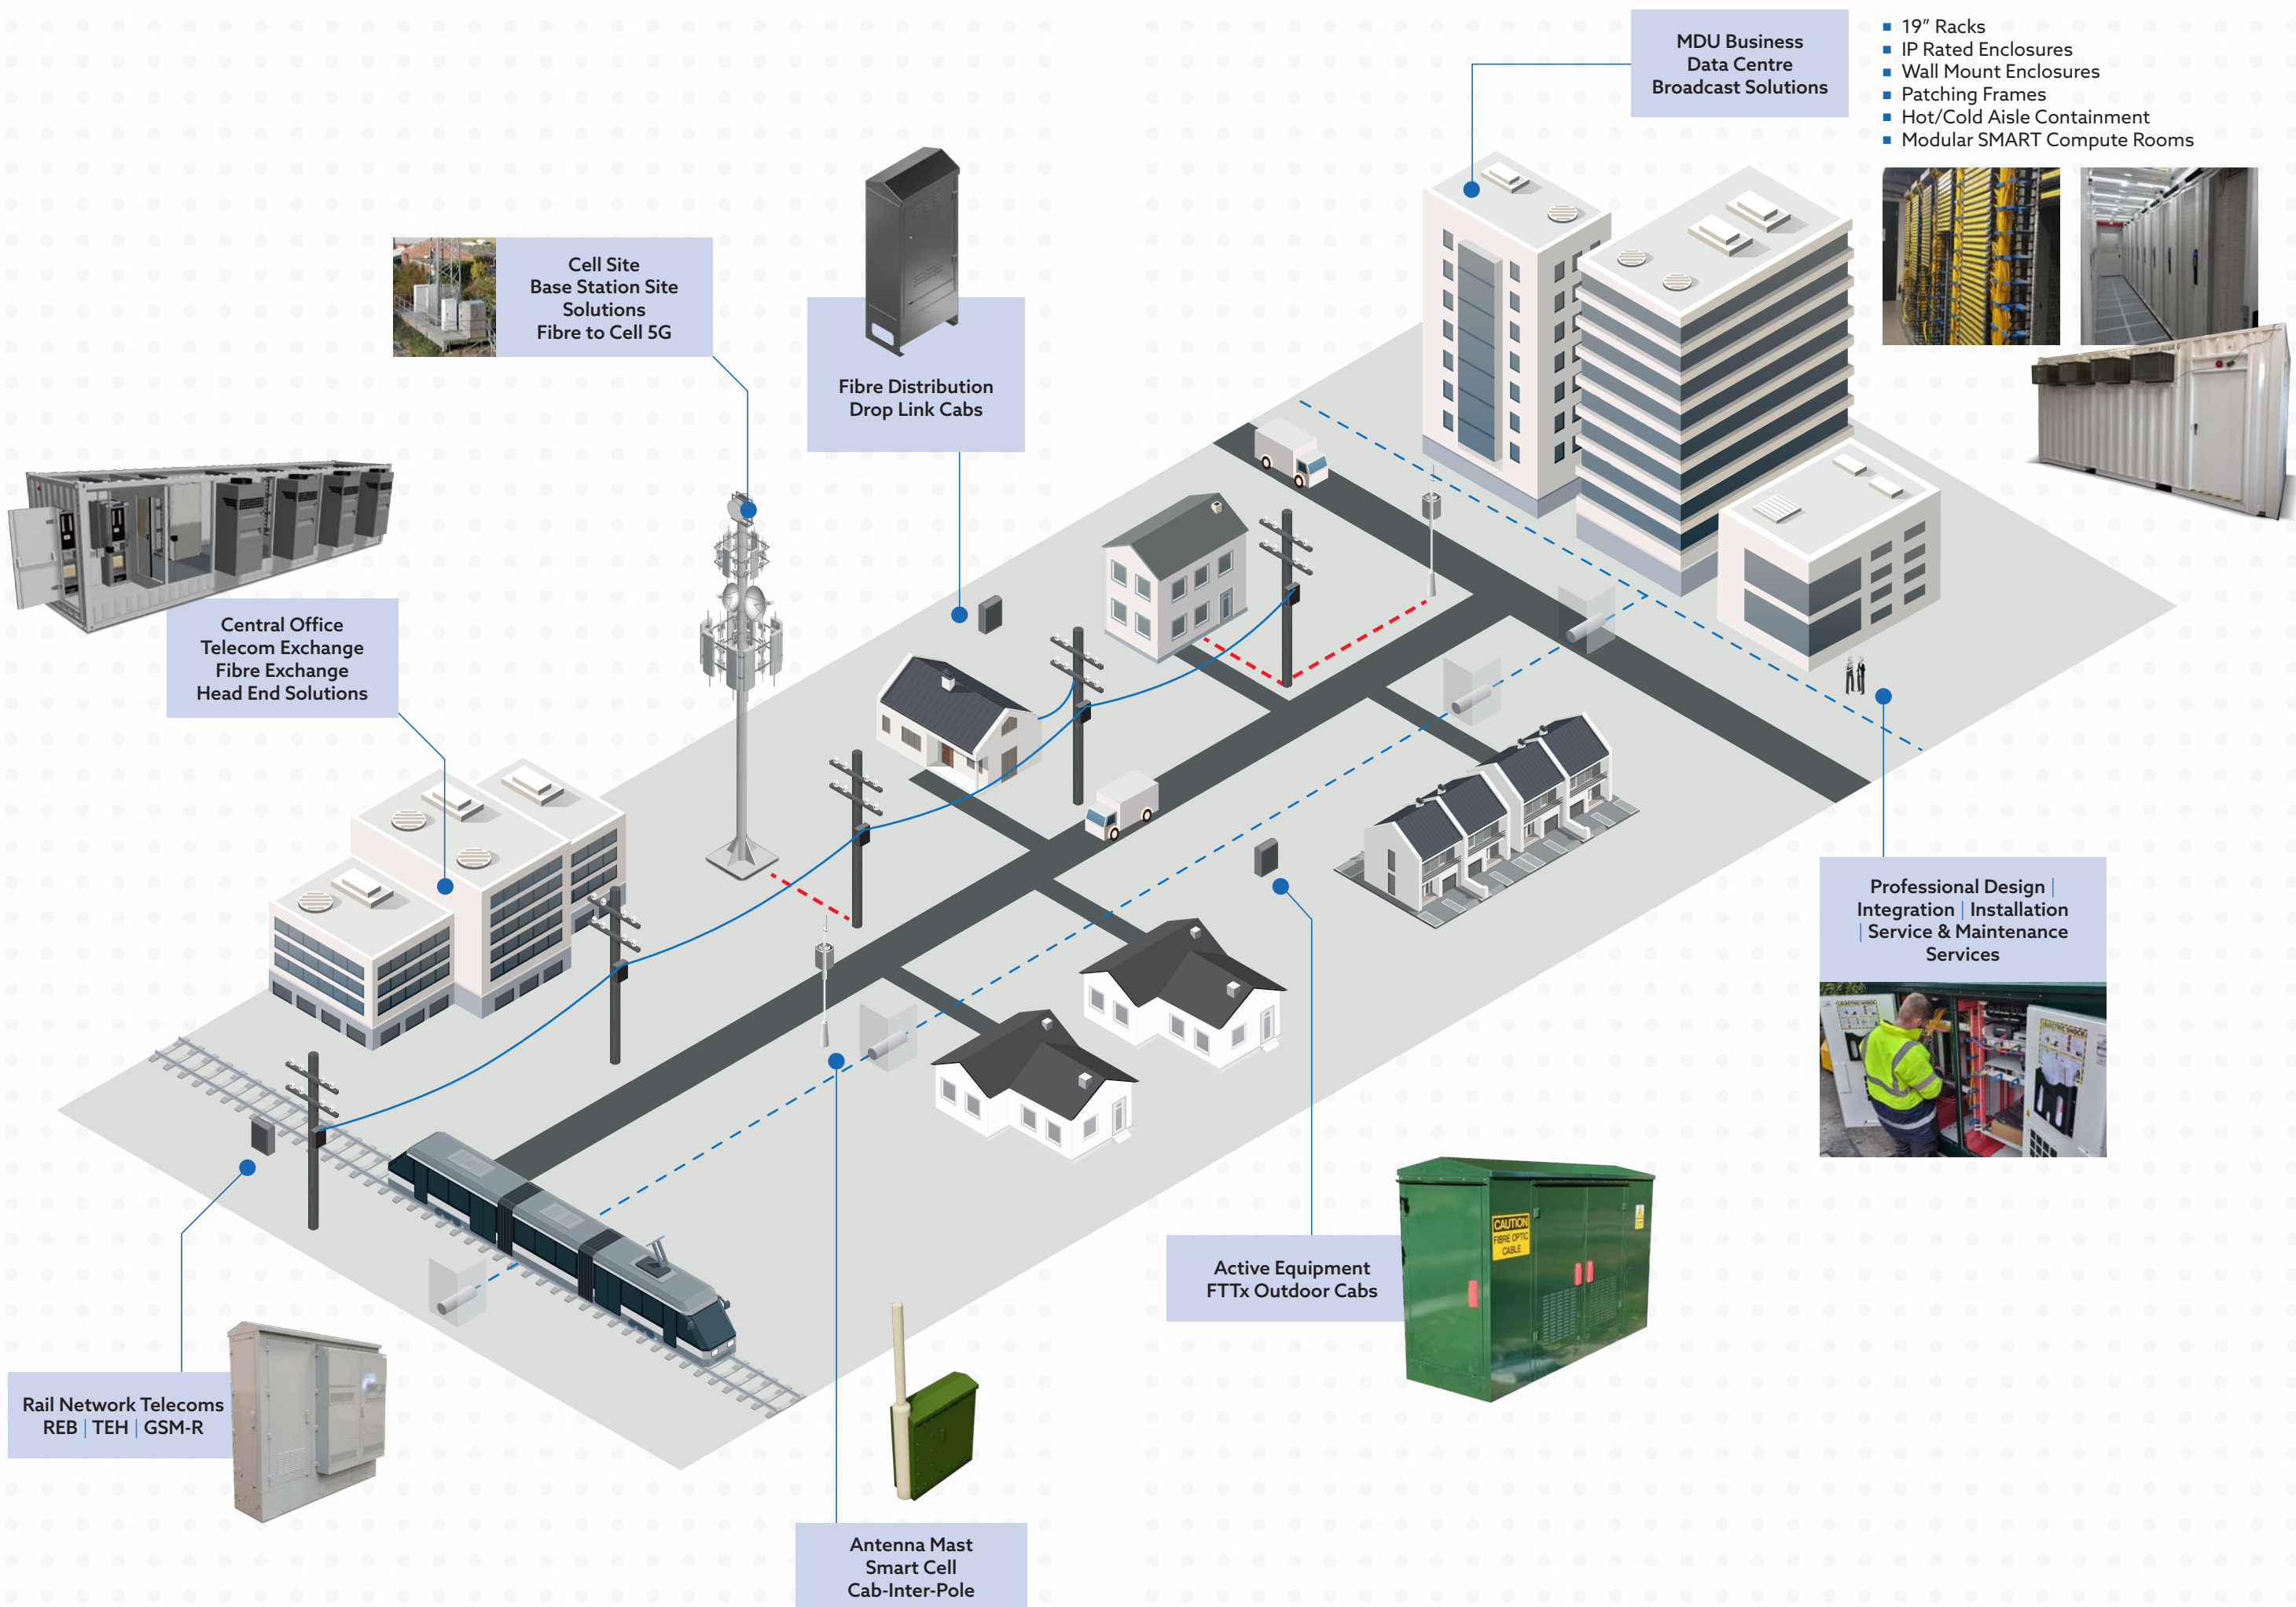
MDU Business
Data Centre
Broadcast Solutions

- 19" Racks
- IP Rated Enclosures
- Wall Mount Enclosures
- Patching Frames
- Hot/Cold Aisle Containment
- Modular SMART Compute Rooms

Cell Site
Base Station Site Solutions
Fibre to Cell 5G

Fibre Distribution
Drop Link Cabs

Central Office
Telecom Exchange
Fibre Exchange
Head End Solutions

Professional Design | Integration | Installation | Service & Maintenance Services

Active Equipment
FTTx Outdoor Cabs

CAUTION
FIBRE OPTIC CABLE

Rail Network Telecoms
REB | TEH | GSM-R

Antenna Mast
Smart Cell
Cab-Inter-Pole